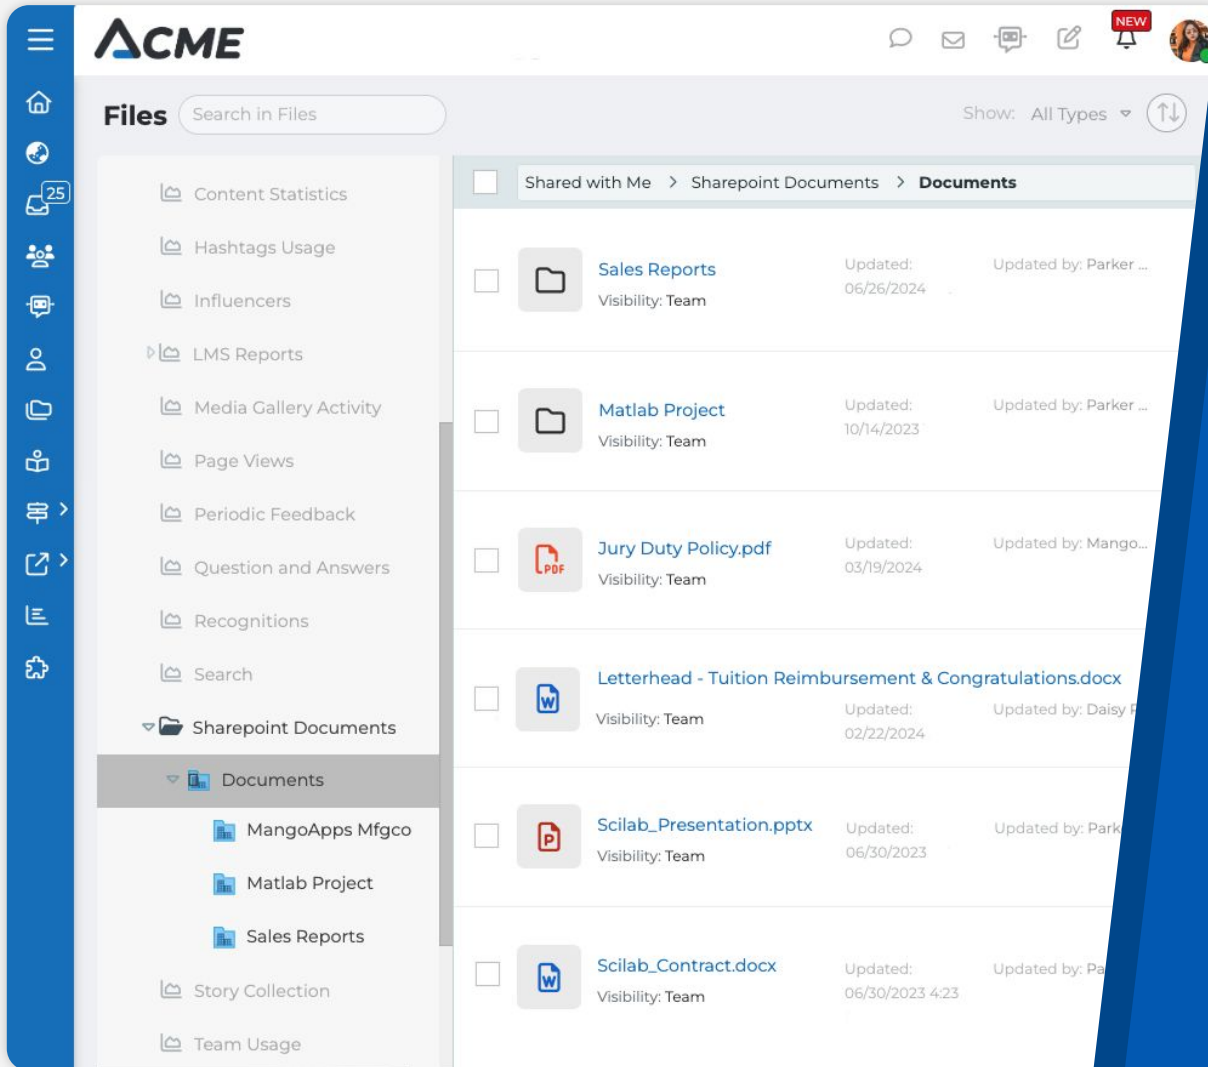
ACME

NEW

25

Files Search in Files

Show: All Types

Content Statistics

Hashtags Usage

Influencers

LMS Reports

Media Gallery Activity

Page Views

Periodic Feedback

Question and Answers

Recognitions

Search

Sharepoint Documents

Documents

MangoApps Mfgco

Matlab Project

Sales Reports

Story Collection

Team Usage

Shared with Me > Sharepoint Documents > Documents

Sales Reports
Visibility: Team
Updated: 06/26/2024
Updated by: Parker ...

Matlab Project
Visibility: Team
Updated: 10/14/2023
Updated by: Parker ...

Jury Duty Policy.pdf
Visibility: Team
Updated: 03/19/2024
Updated by: Mango...

Letterhead - Tuition Reimbursement & Congratulations.docx
Visibility: Team
Updated: 02/22/2024
Updated by: Daisy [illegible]

Scilab_Presentation.pptx
Visibility: Team
Updated: 06/30/2023
Updated by: Park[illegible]

Scilab_Contract.docx
Visibility: Team
Updated: 06/30/2023 4:23
Updated by: Pa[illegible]